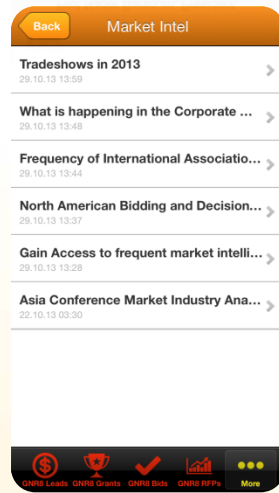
Back

Market Intel

Tradeshows in 2013
29.10.13 13:59

What is happening in the Corporate ...
29.10.13 13:48

Frequency of International Associatio...
29.10.13 13:44

North American Bidding and Decision...
29.10.13 13:37

Gain Access to frequent market intelli...
29.10.13 13:28

Asia Conference Market Industry Ana...
22.10.13 03:30

GNR8 Leads
GNR8 Grants
GNR8 Bids
GNR8 RFPs
More